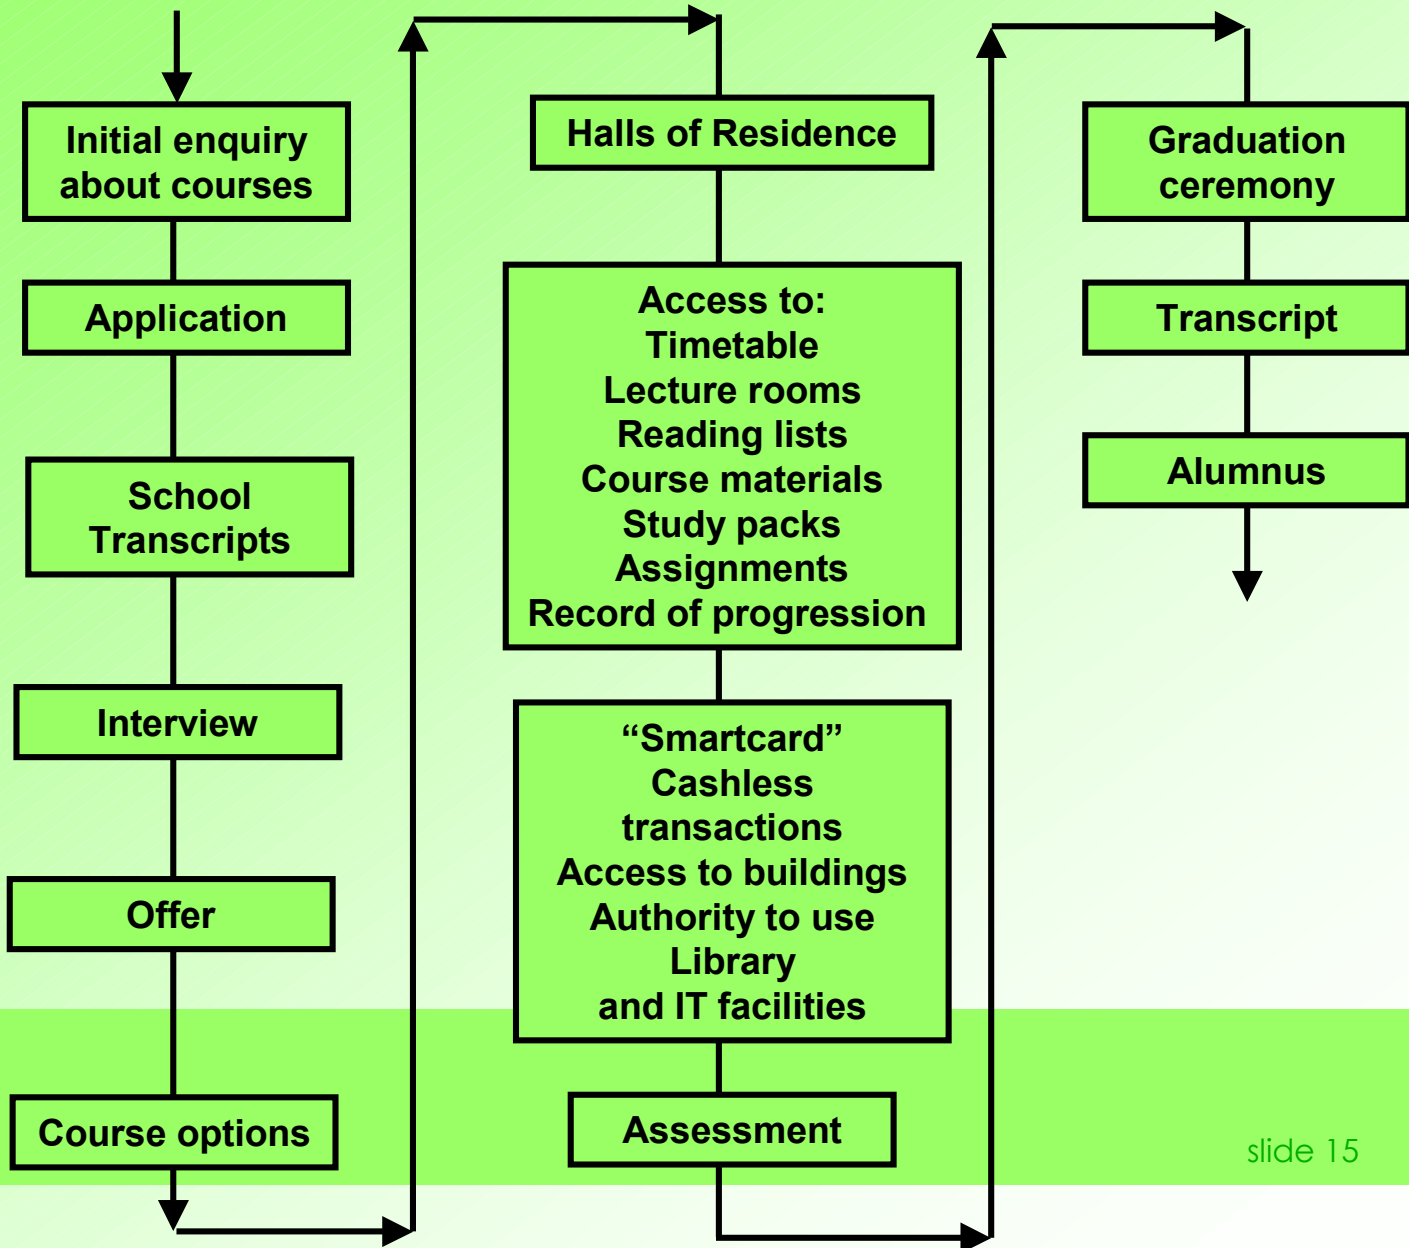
Initial enquiry about courses

Application

School Transcripts

Interview

Offer

Course options

Halls of Residence

Access to:
Timetable
Lecture rooms
Reading lists
Course materials
Study packs
Assignments
Record of progression

“Smartcard”
Cashless transactions
Access to buildings
Authority to use Library and IT facilities

Assessment

Graduation ceremony

Transcript

Alumnus

slide 15